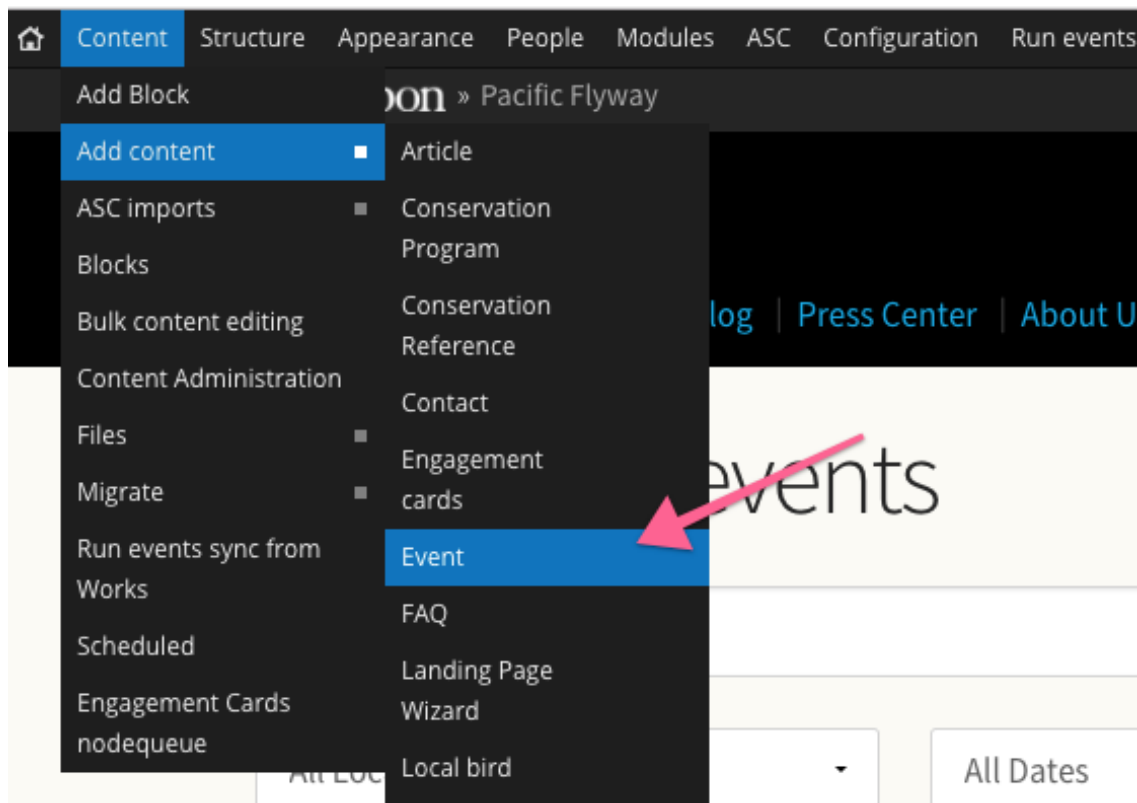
Content Structure Appearance People Modules ASC Configuration Run events

Add Block
Add content
ASC imports
Blocks
Bulk content editing
Content Administration
Files
Migrate
Run events sync from Works
Scheduled
Engagement Cards nodequeue

Article
Conservation Program
Conservation Reference
Contact
Engagement cards
Event
FAQ
Landing Page Wizard
Local bird

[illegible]bon » Pacific Flyway

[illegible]log | Press Center | About U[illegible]

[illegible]events

All Loc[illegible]

All Dates